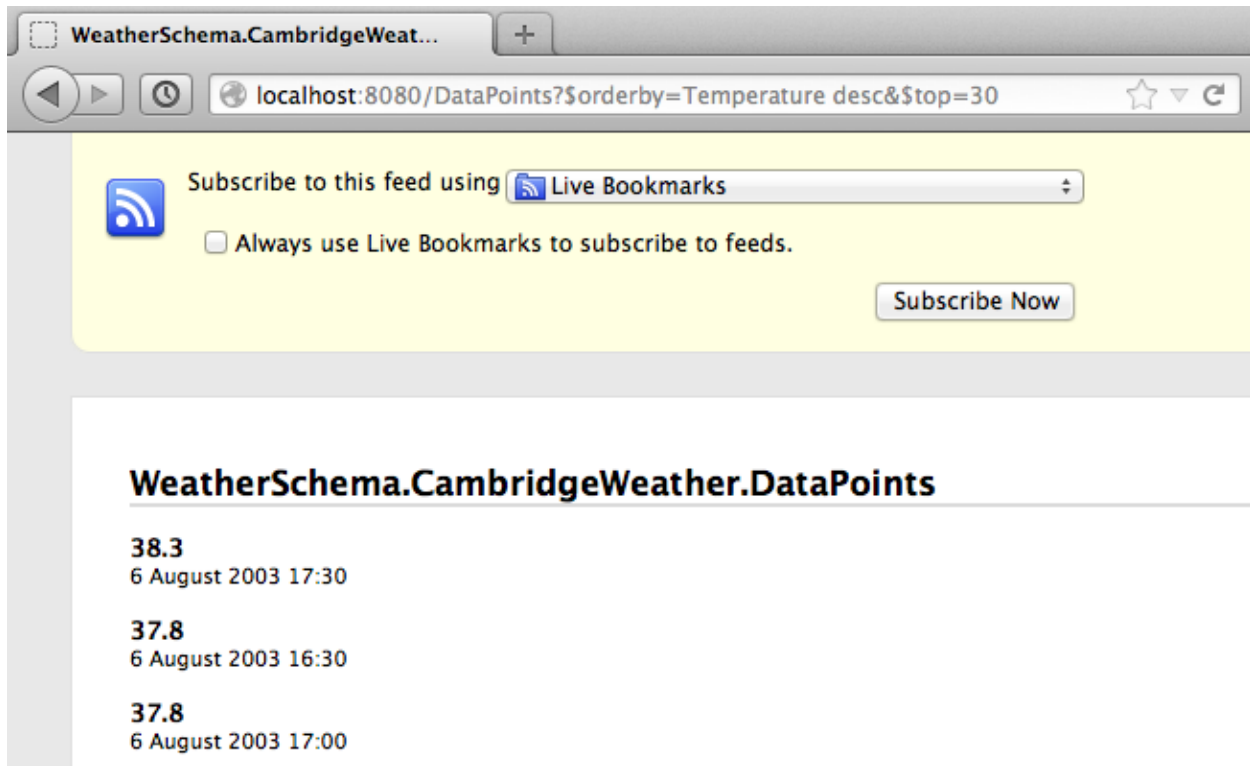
WeatherSchema.CambridgeWeat...

+

localhost:8080/DataPoints?$orderby=Temperature desc&$top=30

Subscribe to this feed using Live Bookmarks

Always use Live Bookmarks to subscribe to feeds.

Subscribe Now

WeatherSchema.CambridgeWeather.DataPoints

38.3
6 August 2003 17:30

37.8
6 August 2003 16:30

37.8
6 August 2003 17:00